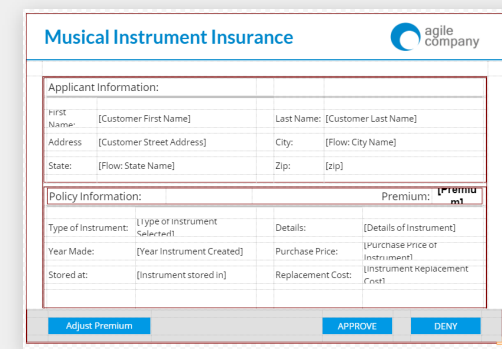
Musical Instrument Insurance

agile company

Applicant Information:

| | | | |
|---|---|---|---|
| First Name: | [Customer First Name] | Last Name: | [Customer Last Name] |
| Address | [Customer Street Address] | City: | [Flow: City Name] |
| State: | [Flow: State Name] | Zip: | [zip] |

Policy Information: Premium: [Premium]

| | | | |
|---|---|---|---|
| Type of Instrument: | [Type of Instrument Selected] | Details: | [Details of Instrument] |
| Year Made: | [Year Instrument Created] | Purchase Price: | [Purchase Price of Instrument] |
| Stored at: | [Instrument stored in] | Replacement Cost: | [Instrument Replacement Cost] |

Adjust Premium

APPROVE

DENY